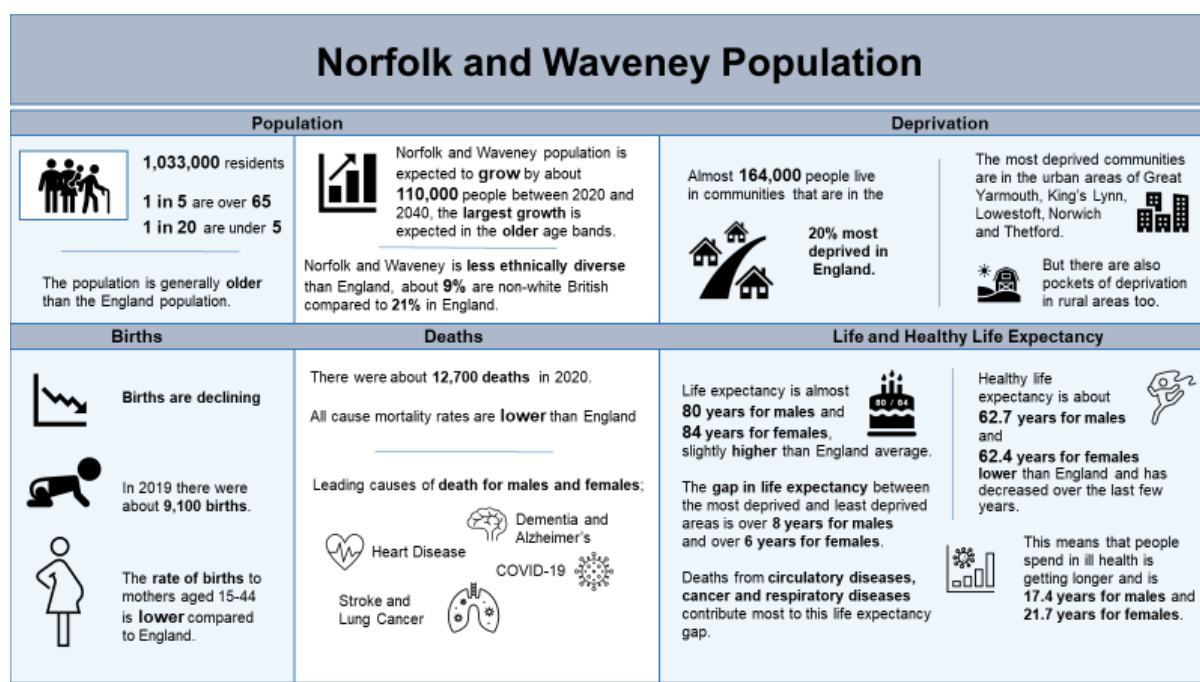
Norfolk and Waveney Population

Population

1,033,000 residents

1 in 5 are over 65

1 in 20 are under 5

The population is generally older than the England population.

Norfolk and Waveney population is expected to grow by about 110,000 people between 2020 and 2040, the largest growth is expected in the older age bands.

Norfolk and Waveney is less ethnically diverse than England, about 9% are non-white British compared to 21% in England.

Deprivation

Almost 164,000 people live in communities that are in the

20% most deprived in England.

The most deprived communities are in the urban areas of Great Yarmouth, King's Lynn, Lowestoft, Norwich and Thetford.

But there are also pockets of deprivation in rural areas too.

Births

Births are declining

In 2019 there were about 9,100 births.

The rate of births to mothers aged 15-44 is lower compared to England.

Deaths

There were about 12,700 deaths in 2020.

All cause mortality rates are lower than England

Leading causes of death for males and females;

Heart Disease

Dementia and Alzheimer's

COVID-19

Stroke and Lung Cancer

Life and Healthy Life Expectancy

Life expectancy is almost 80 years for males and 84 years for females, slightly higher than England average.

80 / 84

The gap in life expectancy between the most deprived and least deprived areas is over 8 years for males and over 6 years for females.

Deaths from circulatory diseases, cancer and respiratory diseases contribute most to this life expectancy gap.

Healthy life expectancy is about 62.7 years for males and 62.4 years for females lower than England and has decreased over the last few years.

This means that people spend in ill health is getting longer and is 17.4 years for males and 21.7 years for females.